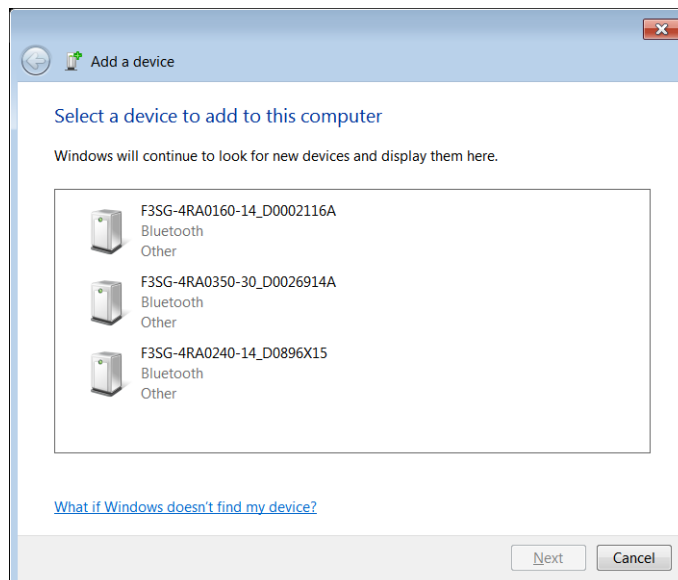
Add a device

Select a device to add to this computer

Windows will continue to look for new devices and display them here.

F3SG-4RA0160-14_D0002116A
Bluetooth
Other

F3SG-4RA0350-30_D0026914A
Bluetooth
Other

F3SG-4RA0240-14_D0896X15
Bluetooth
Other

What if Windows doesn't find my device?

Next
Cancel